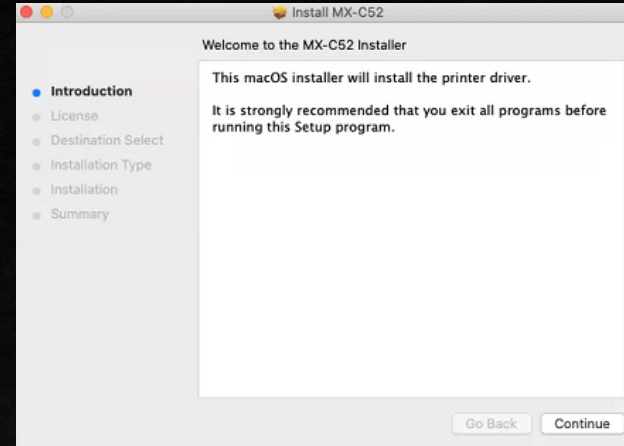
Install MX-C52

Welcome to the MX-C52 Installer

Introduction
License
Destination Select
Installation Type
Installation
Summary

This macOS installer will install the printer driver.

It is strongly recommended that you exit all programs before running this Setup program.

Go Back
Continue